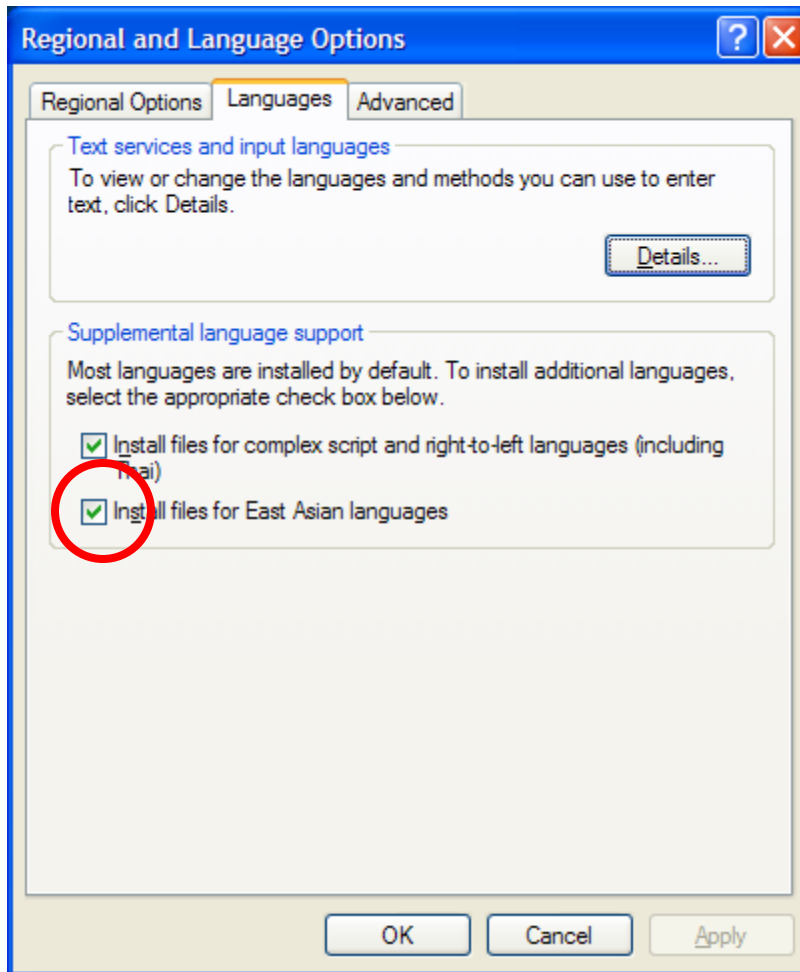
Regional and Language Options

Regional Options | Languages | Advanced

Text services and input languages

To view or change the languages and methods you can use to enter text, click Details.

Details...

Supplemental language support

Most languages are installed by default. To install additional languages, select the appropriate check box below.

Install files for complex script and right-to-left languages (including Thai)

Install files for East Asian languages

OK | Cancel | Apply